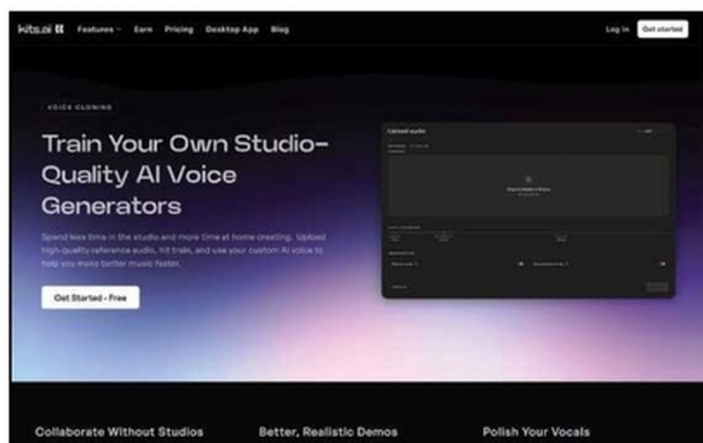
kits.ai Features Earn Pricing Desktop App Blog

Log In Get started

VOICE CLONING

Train Your Own Studio-Quality AI Voice Generators

Spend less time in the studio and more time at home creating. Upload high-quality reference audio, hit train, and use your custom AI voice to help you make better music faster.

Get Started - Free

Upload audio

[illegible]

Collaborate Without Studios

Better, Realistic Demos

Polish Your Vocals